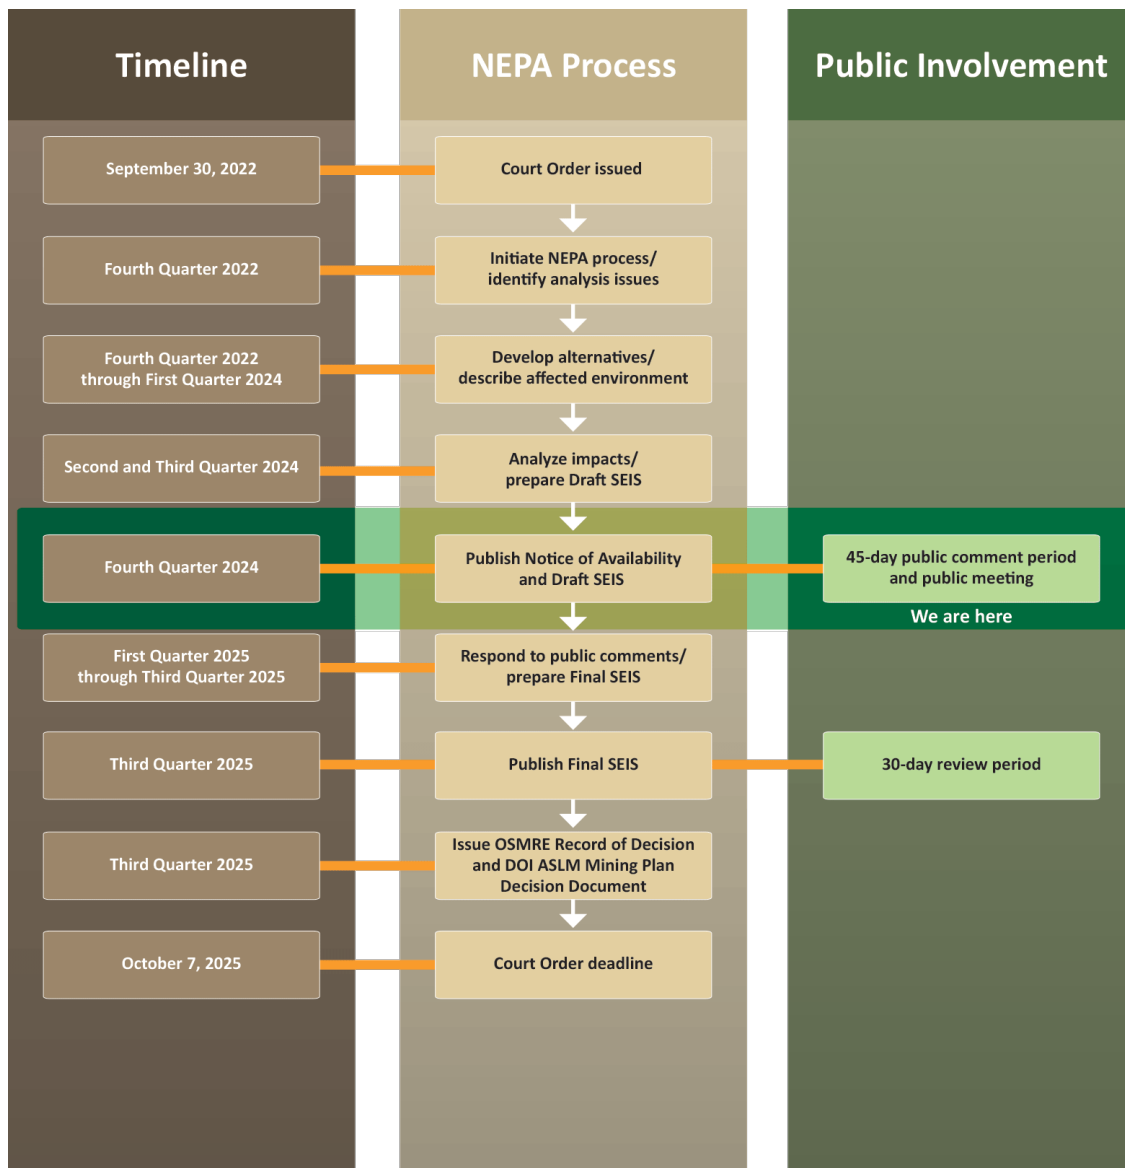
Timeline

NEPA Process

Public Involvement

September 30, 2022

Court Order issued

Fourth Quarter 2022

Initiate NEPA process/ identify analysis issues

Fourth Quarter 2022 through First Quarter 2024

Develop alternatives/ describe affected environment

Second and Third Quarter 2024

Analyze impacts/ prepare Draft SEIS

Fourth Quarter 2024

Publish Notice of Availability and Draft SEIS

45-day public comment period and public meeting

We are here

First Quarter 2025 through Third Quarter 2025

Respond to public comments/ prepare Final SEIS

Third Quarter 2025

Publish Final SEIS

30-day review period

Third Quarter 2025

Issue OSMRE Record of Decision and DOI ASLM Mining Plan Decision Document

October 7, 2025

Court Order deadline